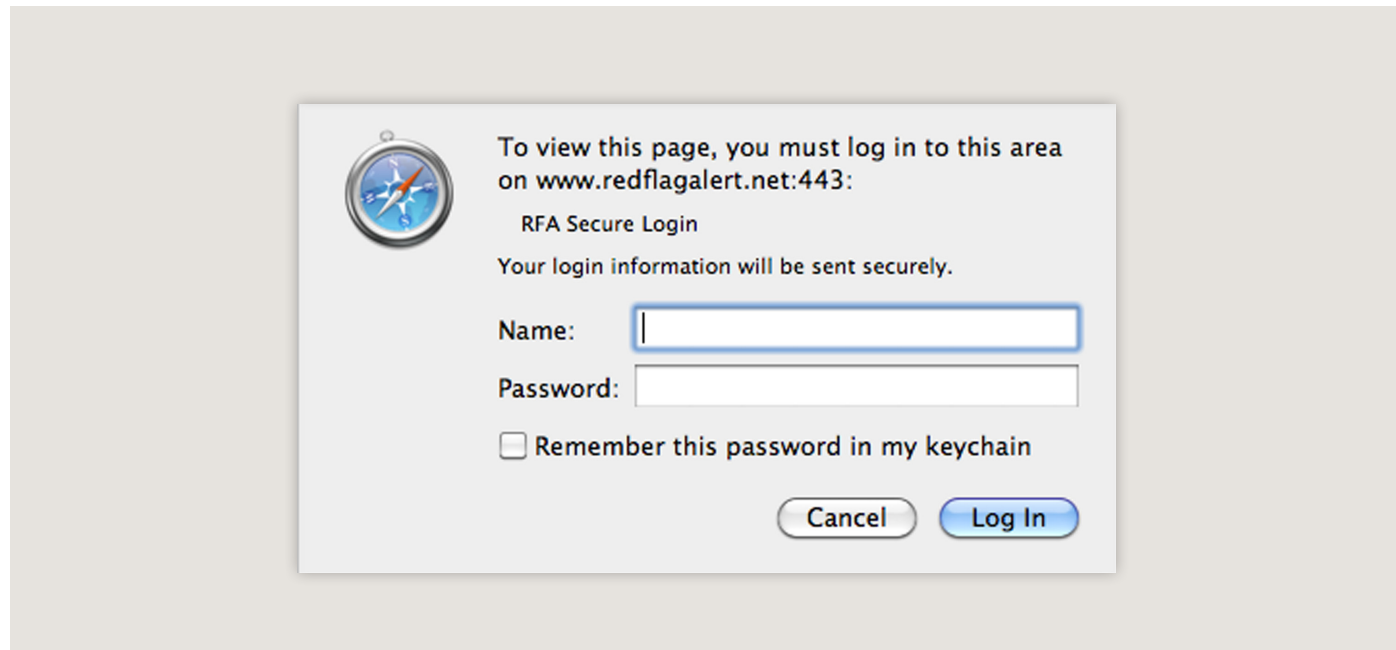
To view this page, you must log in to this area on www.redflagalert.net:443:

RFA Secure Login

Your login information will be sent securely.

Name:

Password:

Remember this password in my keychain

Cancel

Log In